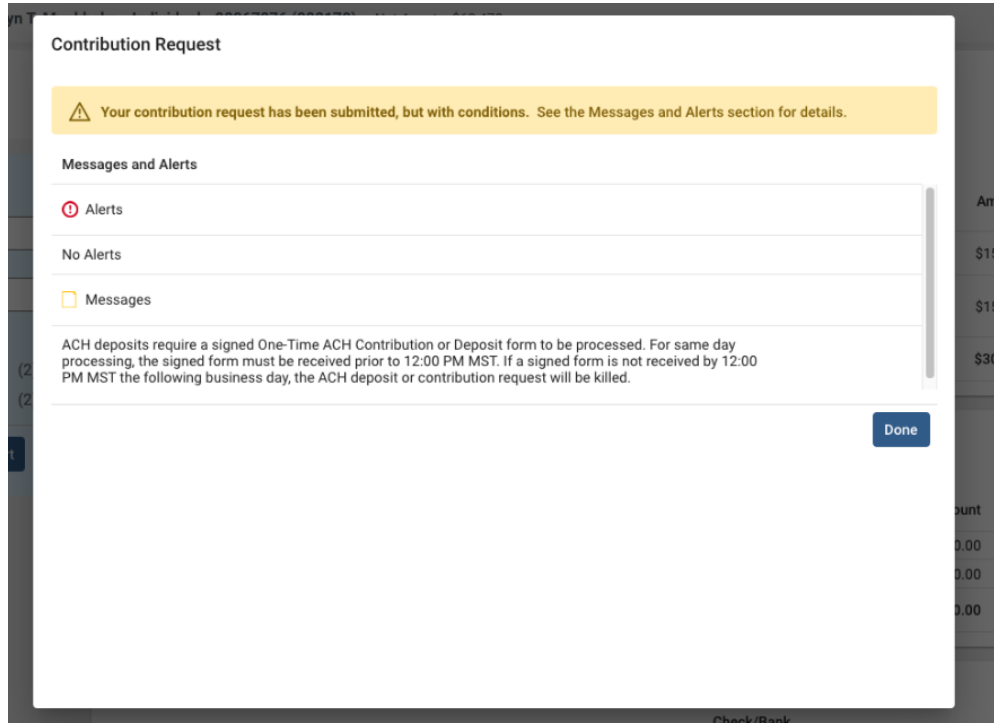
Contribution Request

Your contribution request has been submitted, but with conditions. See the Messages and Alerts section for details.

Messages and Alerts

Alerts

No Alerts

Messages

ACH deposits require a signed One-Time ACH Contribution or Deposit form to be processed. For same day processing, the signed form must be received prior to 12:00 PM MST. If a signed form is not received by 12:00 PM MST the following business day, the ACH deposit or contribution request will be killed.

Done